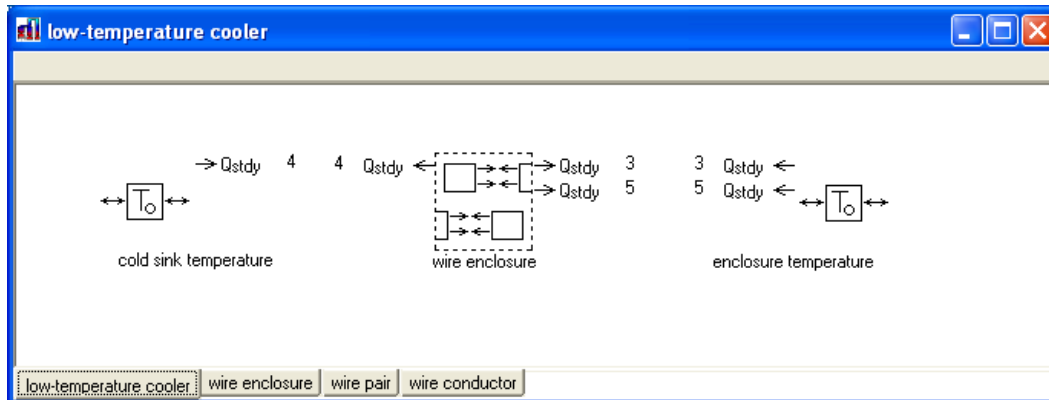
low-temperature cooler

Qstdy 4

$T_o$

cold sink temperature

4 Qstdy

Qstdy 3

Qstdy 5

wire enclosure

3 Qstdy

5 Qstdy

$T_o$

enclosure temperature

low-temperature cooler | wire enclosure | wire pair | wire conductor